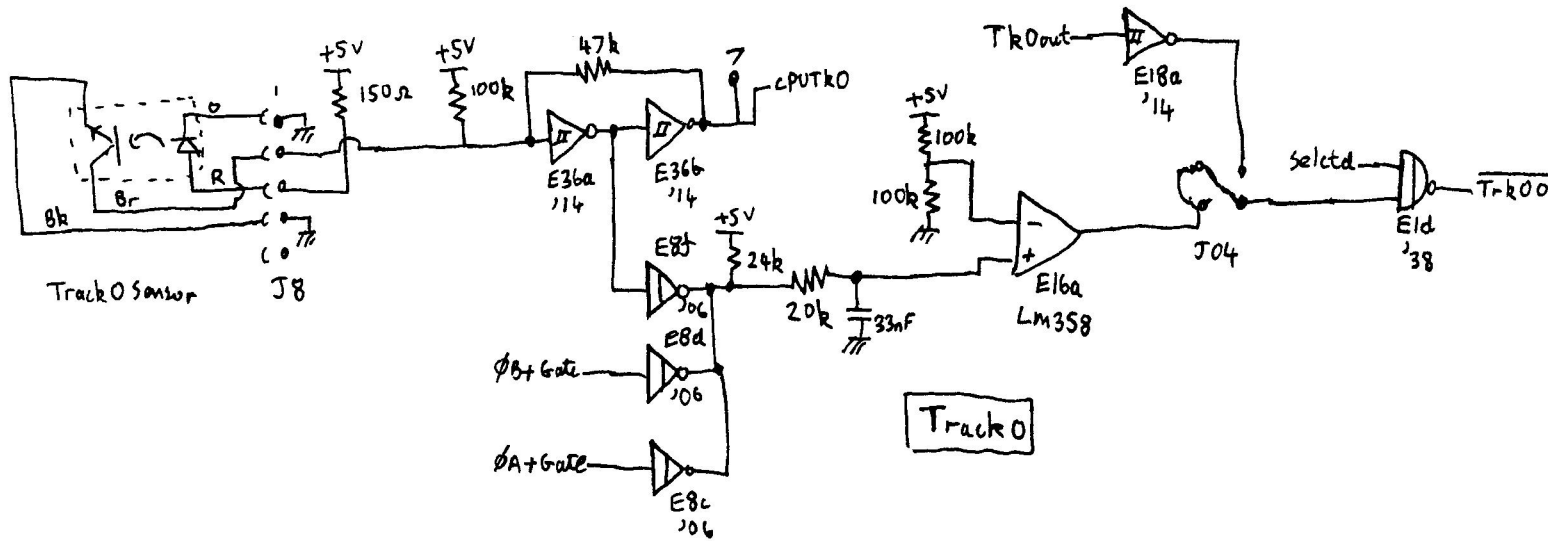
Tk0out
E18a
'14
+5V
150Ω
+5V
100k
47k
7
CPUTK0
+5V
100k
100k
1
0
R
a
Br
Bk
Track 0 Sensor
J8
E36a
'14
E36b
'14
E8f
+5V
24k
'06
20k
33nF
E8d
ØB+Gate
'06
ØA+Gate
E8c
'06
E16a
LM358
J04
Selctd
E1d
'38
$\overline{Trk00}$
Track 0